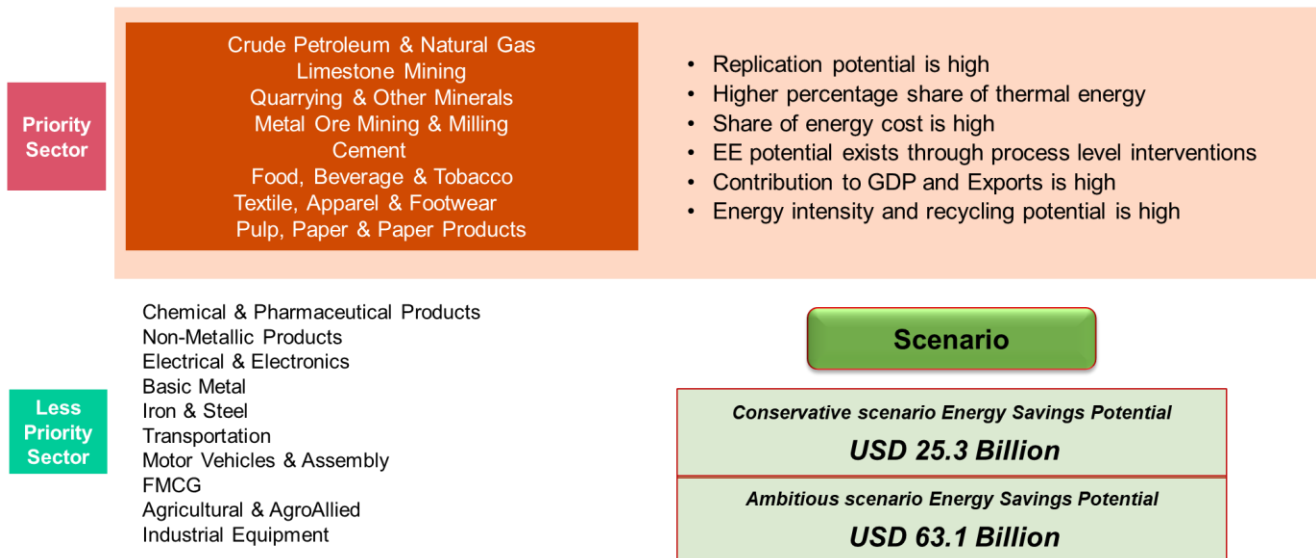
Priority Sector

Crude Petroleum & Natural Gas
Limestone Mining
Quarrying & Other Minerals
Metal Ore Mining & Milling
Cement
Food, Beverage & Tobacco
Textile, Apparel & Footwear
Pulp, Paper & Paper Products

- Replication potential is high
- Higher percentage share of thermal energy
- Share of energy cost is high
- EE potential exists through process level interventions
- Contribution to GDP and Exports is high
- Energy intensity and recycling potential is high

Less Priority Sector

Chemical & Pharmaceutical Products
Non-Metallic Products
Electrical & Electronics
Basic Metal
Iron & Steel
Transportation
Motor Vehicles & Assembly
FMCG
Agricultural & AgroAllied
Industrial Equipment

Scenario

Conservative scenario Energy Savings Potential
USD 25.3 Billion

Ambitious scenario Energy Savings Potential
USD 63.1 Billion